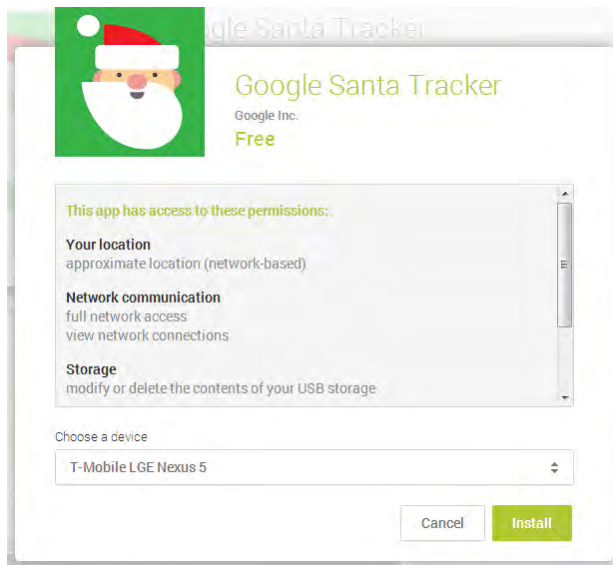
Google Santa Tracker

Google Santa Tracker
Google Inc.
Free

This app has access to these permissions:

Your location
approximate location (network-based)

Network communication
full network access
view network connections

Storage
modify or delete the contents of your USB storage

Choose a device
T-Mobile LGE Nexus 5

Cancel
Install